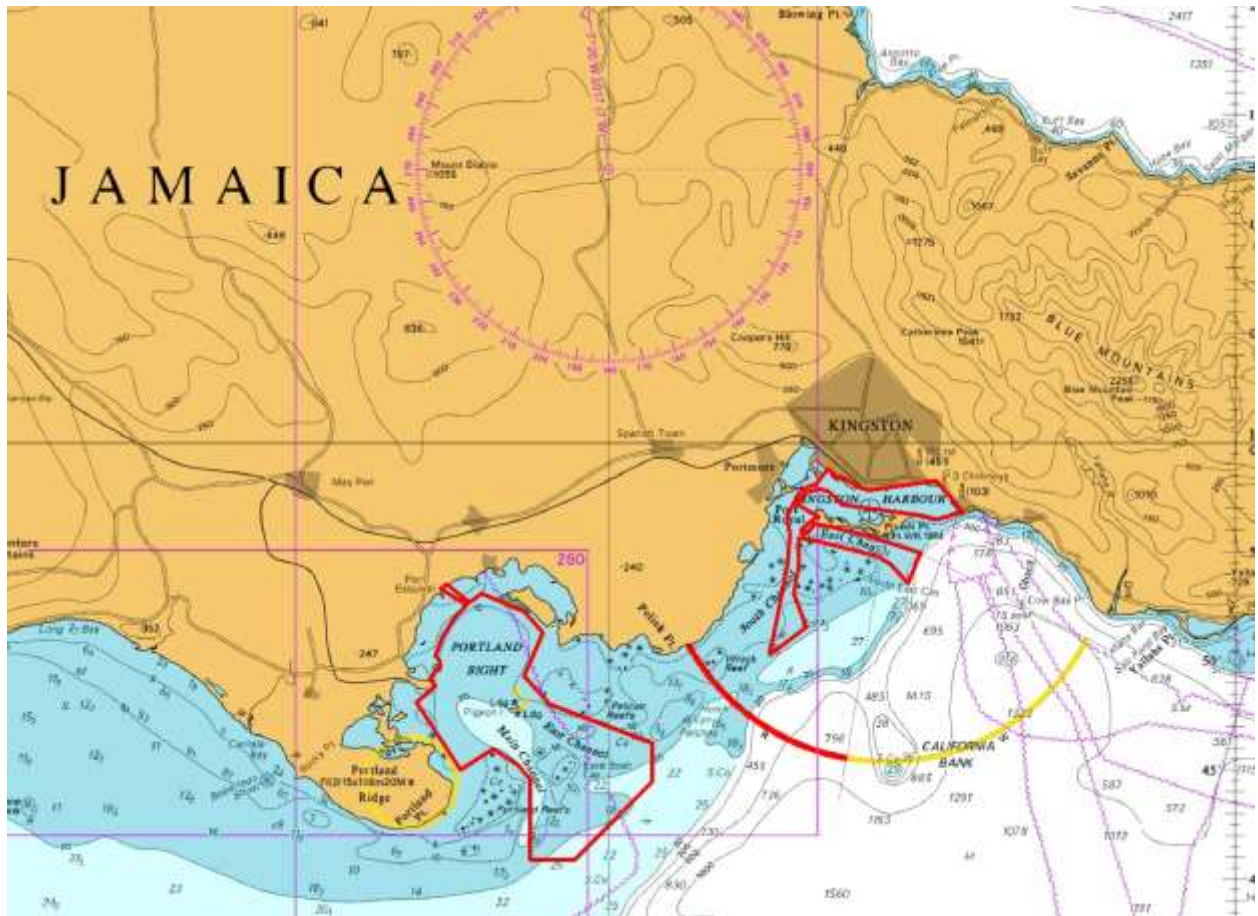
JAMAICA

KINGSTON

KINGSTON HARBOUR

BLUE MOUNTAINS

Blue Mountain Peak

Catherines Peak

Coopers Hill

Mount Diablo

Spanish Town

Portmore

May Pen

Port Royal

East Channel

South Channel

PORTLAND BIGHT

Main Channel

East Channel

Pelican Reefs

Portland Ridge

Portland Pt.

Pigeon I.

Wreck Reef

Helshire Pt.

Plumb Pt.

CALIFORNIA BANK

Long Bay

Carlisle Bay

Savanna Pt.

Yallahs Pt.

Cow Bay Pt.

Bull Bay

Blowing Pt.

260

240

247

352

440

505

541

757

1275

1752

2256

795

805

1560

695

587

572

1297

1078

1012

1163